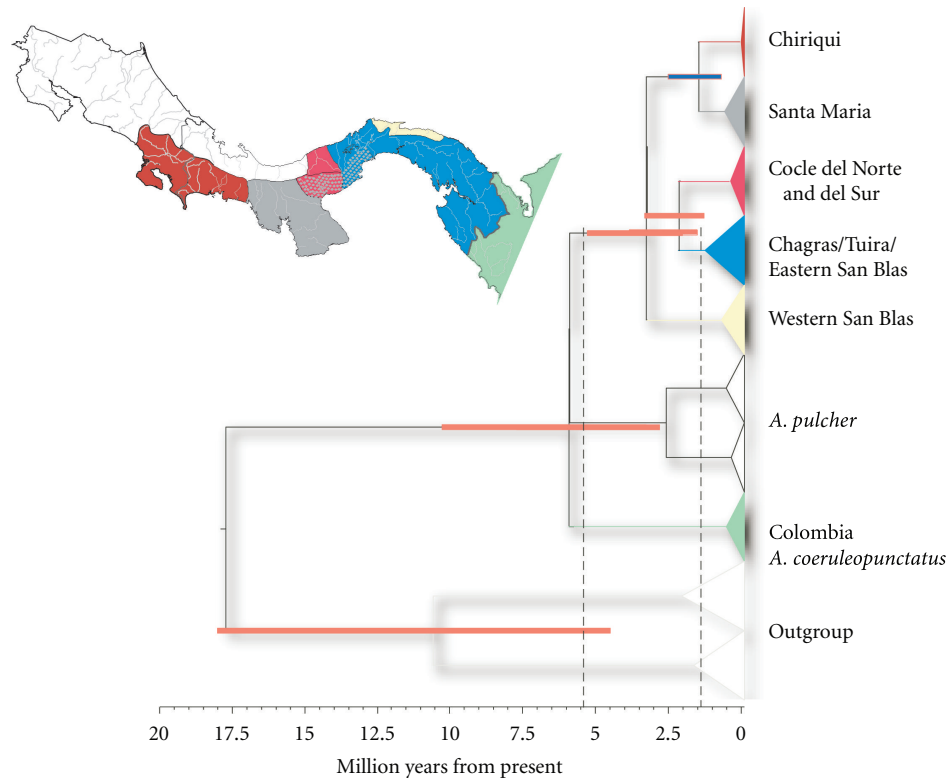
Chiriqui

Santa Maria

Cocle del Norte and del Sur

Chagras/Tuira/ Eastern San Blas

Western San Blas

*A. pulcher*

Colombia
*A. coeruleopunctatus*

Outgroup

20 17.5 15 12.5 10 7.5 5 2.5 0

Million years from present